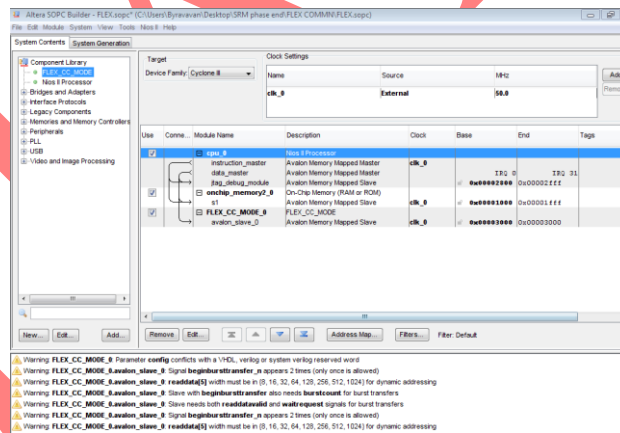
Altera SOPC Builder - FLEX.sopc* (C:\Users\Byravavan\Desktop\SRM phase end\FLEX COMMN\FLEX.sopc)

File Edit Module System View Tools Nios II Help

System Contents | System Generation

Component Library
FLEX_CC_MODE
Nios II Processor
Bridges and Adapters
Interface Protocols
Legacy Components
Memories and Memory Controllers
Peripherals
PLL
USB
Video and Image Processing

Target
Device Family: Cyclone II

Clock Settings

| Name | Source | MHz |
|---|---|---|
| clk_0 | External | 50.0 |

Add
Remove

| Use | Conne... | Module Name | Description | Clock | Base | End | Tags |
|---|---|---|---|---|---|---|---|
| ☑ | | cpu_0 | Nios II Processor | | | | |
| | | instruction_master | Avalon Memory Mapped Master | clk_0 | | | |
| | | data_master | Avalon Memory Mapped Master | | IRQ 0 | IRQ 31 | |
| | | jtag_debug_module | Avalon Memory Mapped Slave | | 0x00002000 | 0x00002fff | |
| ☑ | | onchip_memory2_0 | On-Chip Memory (RAM or ROM) | | | | |
| | | s1 | Avalon Memory Mapped Slave | clk_0 | 0x00001000 | 0x00001fff | |
| ☑ | | FLEX_CC_MODE_0 | FLEX_CC_MODE | | | | |
| | | avalon_slave_0 | Avalon Memory Mapped Slave | clk_0 | 0x00003000 | 0x00003000 | |

New... Edit... Add...

Remove Edit... Address Map... Filters... Filter: Default

Warning: FLEX_CC_MODE_0: Parameter config conflicts with a VHDL, verilog or system verilog reserved word
Warning: FLEX_CC_MODE_0.avalon_slave_0: Signal beginbursttransfer_n appears 2 times (only once is allowed)
Warning: FLEX_CC_MODE_0.avalon_slave_0: readdata[5] width must be in {8, 16, 32, 64, 128, 256, 512, 1024} for dynamic addressing
Warning: FLEX_CC_MODE_0.avalon_slave_0: Slave with beginbursttransfer also needs burstcount for burst transfers
Warning: FLEX_CC_MODE_0.avalon_slave_0: Slave needs both readdatavalid and waitrequest signals for burst transfers
Warning: FLEX_CC_MODE_0.avalon_slave_0: Signal beginbursttransfer_n appears 2 times (only once is allowed)
Warning: FLEX_CC_MODE_0.avalon_slave_0: readdata[5] width must be in {8, 16, 32, 64, 128, 256, 512, 1024} for dynamic addressing